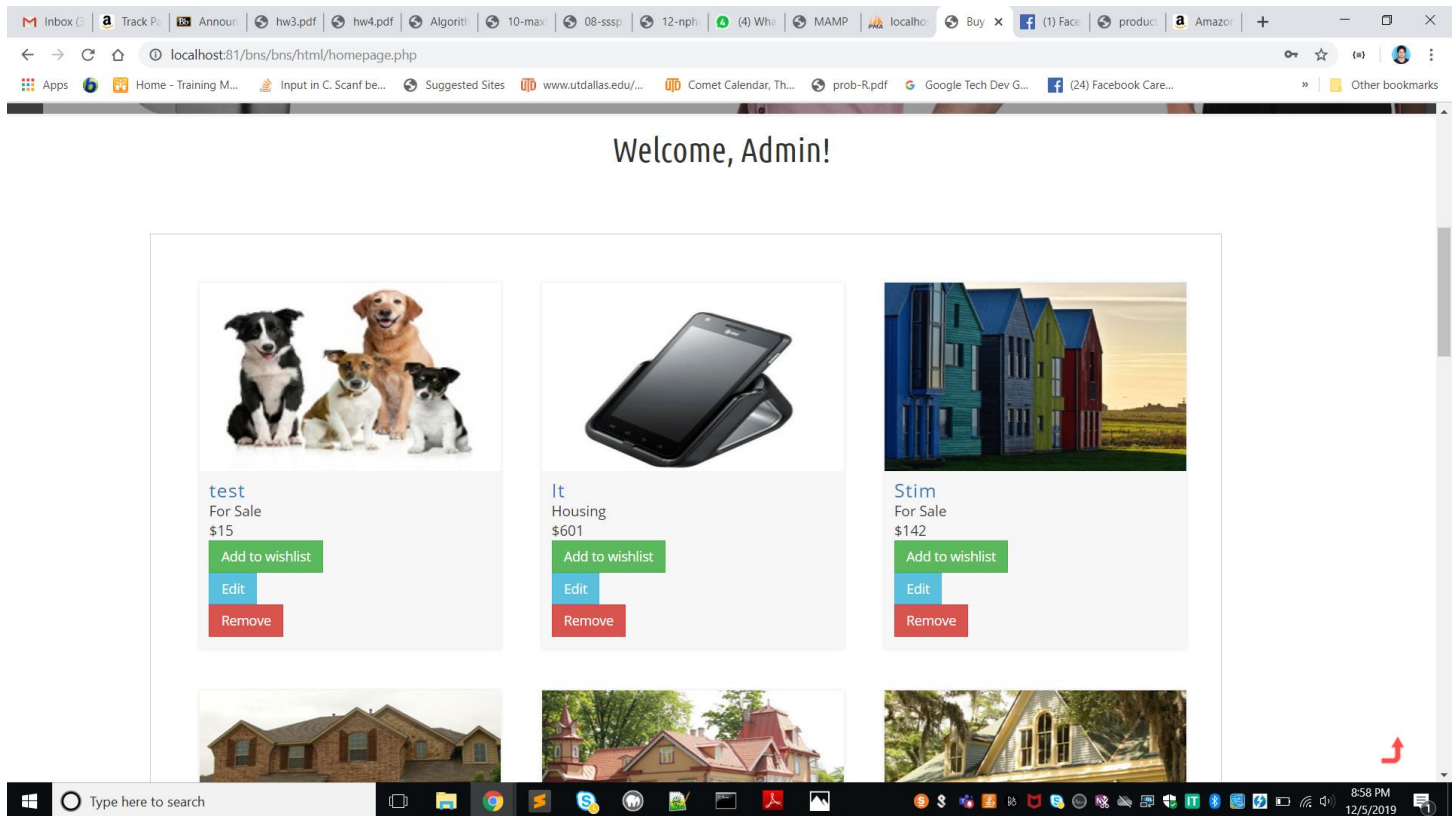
Inbox (3 | Track Pa | Announ | hw3.pdf | hw4.pdf | Algorith | 10-max | 08-sssp | 12-nph | (4) Wha | MAMP | localho | Buy × | (1) Face | product | Amazon | +

localhost:81/bns/bns/html/homepage.php

Apps | Home - Training M... | Input in C. Scanf be... | Suggested Sites | www.utdallas.edu/... | Comet Calendar, Th... | prob-R.pdf | Google Tech Dev G... | (24) Facebook Care... | » | Other bookmarks

Welcome, Admin!

test
For Sale
$15
Add to wishlist
Edit
Remove

It
Housing
$601
Add to wishlist
Edit
Remove

Stim
For Sale
$142
Add to wishlist
Edit
Remove

Type here to search

8:58 PM
12/5/2019